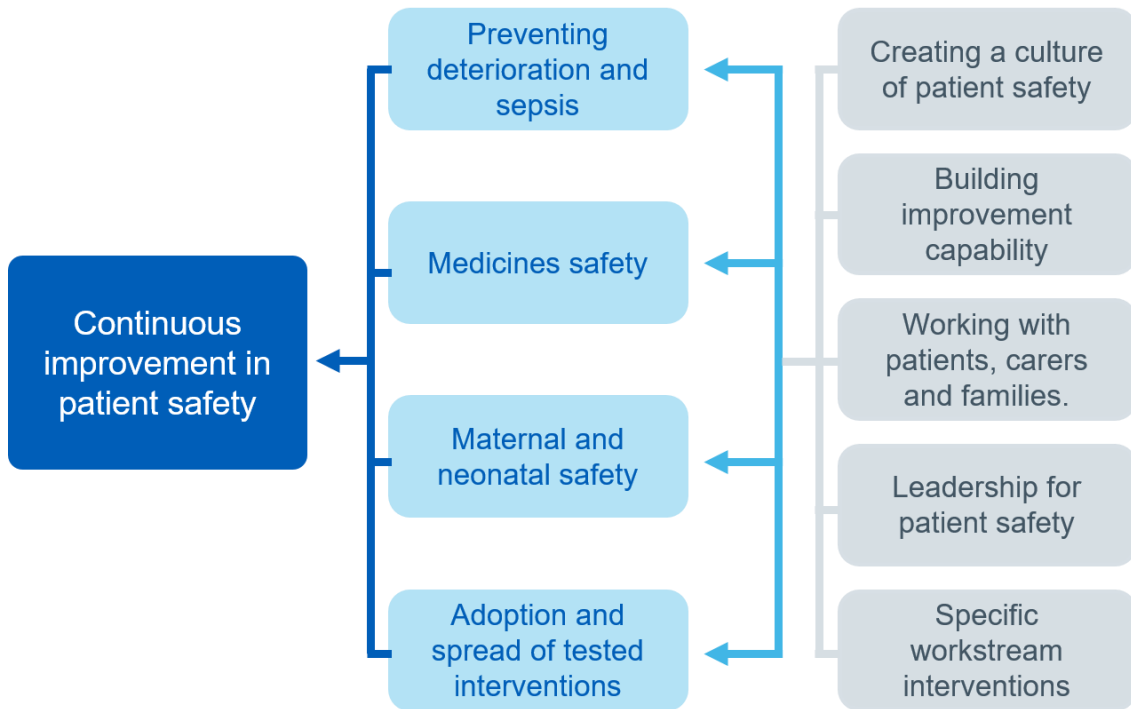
Continuous improvement in patient safety

Preventing deterioration and sepsis

Medicines safety

Maternal and neonatal safety

Adoption and spread of tested interventions

Creating a culture of patient safety

Building improvement capability

Working with patients, carers and families.

Leadership for patient safety

Specific workstream interventions